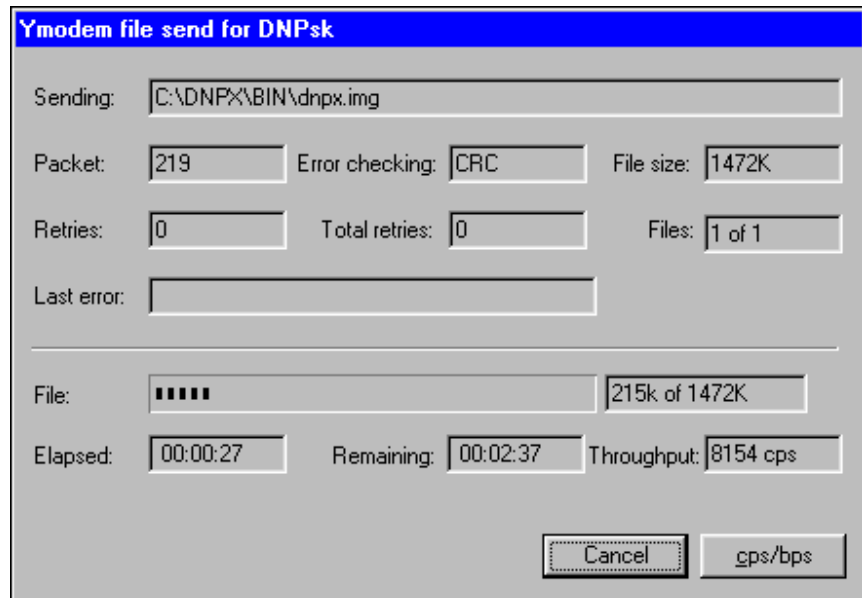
Ymodem file send for DNPsk

Sending: C:\DNPX\BIN\dnpx.img

Packet: 219 Error checking: CRC File size: 1472K

Retries: 0 Total retries: 0 Files: 1 of 1

Last error:

File: 215k of 1472K

Elapsed: 00:00:27 Remaining: 00:02:37 Throughput: 8154 cps

Cancel cps/bps